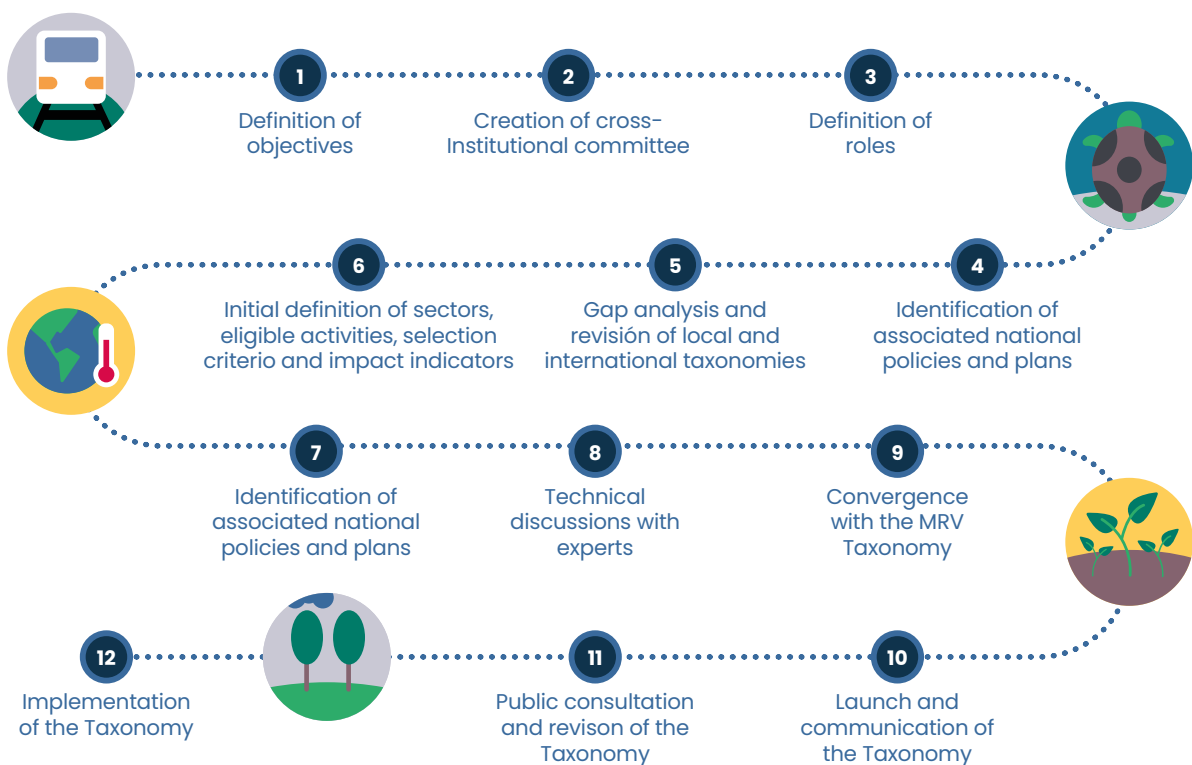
1
Definition of objectives

2
Creation of cross-Institutional committee

3
Definition of roles

6
Initial definition of sectors, eligible activities, selection criterio and impact indicators

5
Gap analysis and revisión of local and international taxonomies

4
Identification of associated national policies and plans

7
Identification of associated national policies and plans

8
Technical discussions with experts

9
Convergence with the MRV Taxonomy

12
Implementation of the Taxonomy

11
Public consultation and revison of the Taxonomy

10
Launch and communication of the Taxonomy